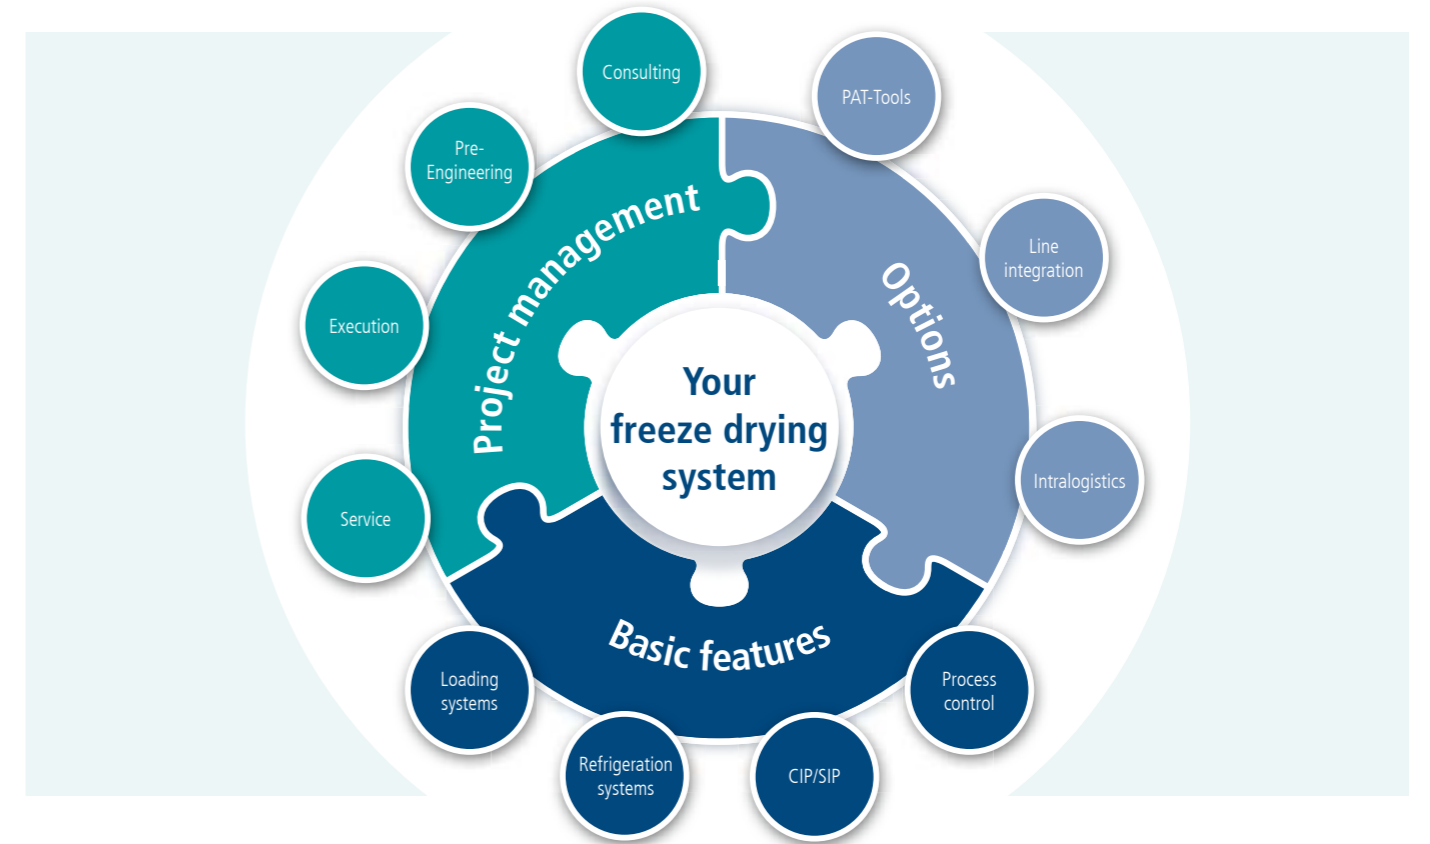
Your freeze drying system

Project management

Consulting

Pre-Engineering

Execution

Service

Options

PAT-Tools

Line integration

Intralogistics

Basic features

Process control

CIP/SIP

Refrigeration systems

Loading systems